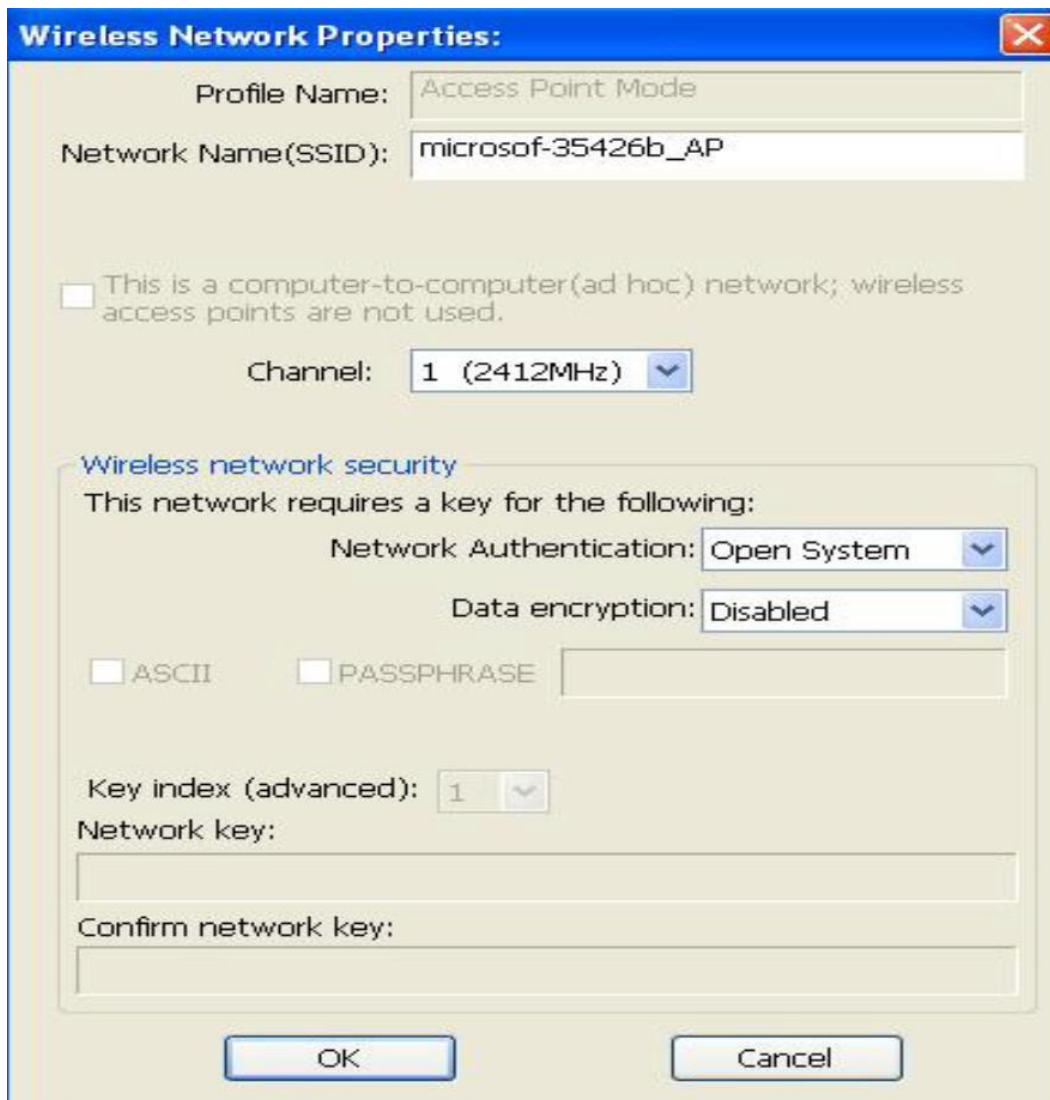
Wireless Network Properties:

Profile Name: Access Point Mode

Network Name(SSID): microsof-35426b_AP

This is a computer-to-computer(ad hoc) network; wireless access points are not used.

Channel: 1 (2412MHz)

Wireless network security

This network requires a key for the following:

Network Authentication: Open System

Data encryption: Disabled

ASCII PASSPHRASE

Key index (advanced): 1

Network key:

Confirm network key:

OK Cancel